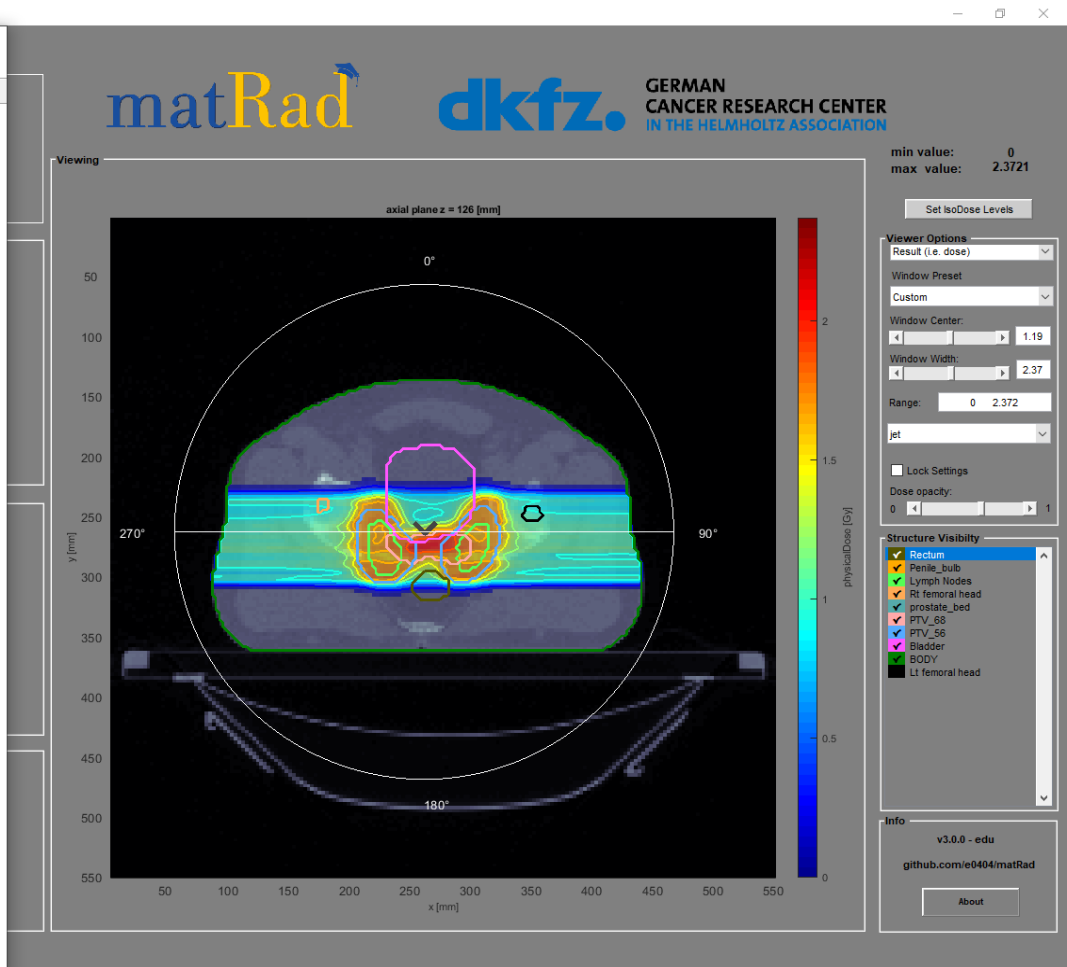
matRad

dkfz. GERMAN CANCER RESEARCH CENTER IN THE HELMHOLTZ ASSOCIATION

min value: 0
max value: 2.3721

Viewing

axial plane z = 126 [mm]

0°
270°
90°
180°

50
100
150
200
250
300
350
400
450
500
550

y [mm]

50 100 150 200 250 300 350 400 450 500 550
x [mm]

0
0.5
1
1.5
2
physicalDose [Gy]

Set IsoDose Levels

Viewer Options
Result (i.e. dose)
Window Preset
Custom
Window Center:
1.19
Window Width:
2.37
Range: 0 2.372
jet
Lock Settings
Dose opacity:
0 1

Structure Visibility
Rectum
Penile_bulb
Lymph Nodes
Rt femoral head
prostate_bed
PTV_68
PTV_56
Bladder
BODY
Lt femoral head

Info
v3.0.0 - edu
github.com/e0404/matRad
About